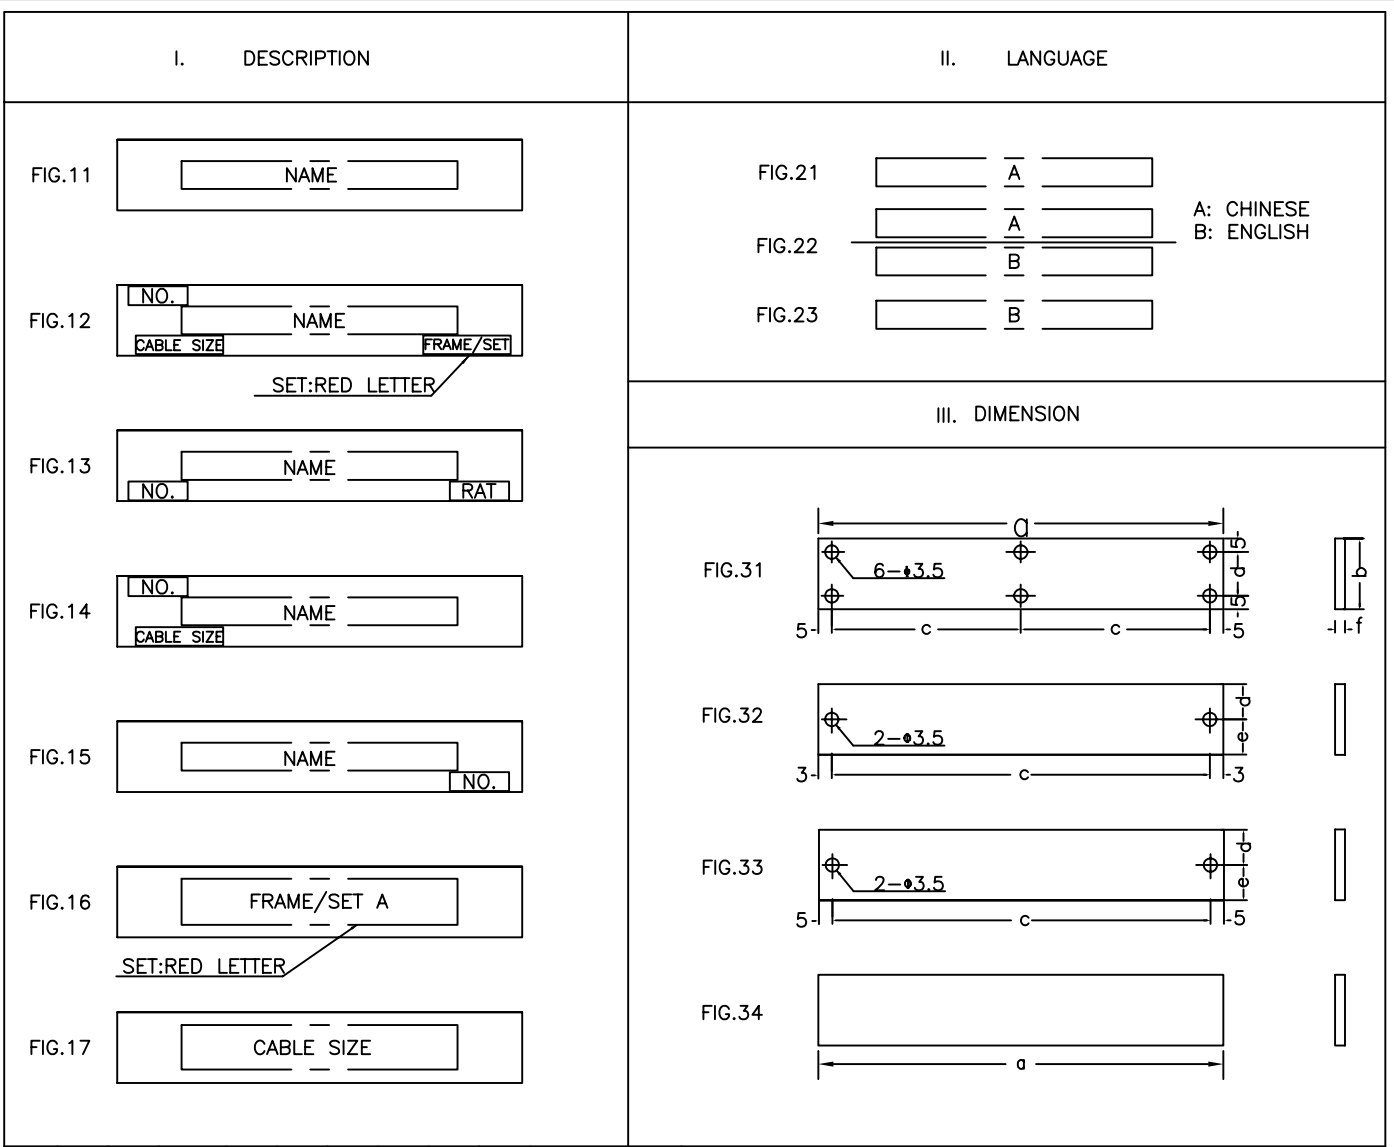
I. DESCRIPTION

FIG.11
NAME

FIG.12
NO.
NAME
CABLE SIZE
FRAME/SET
SET:RED LETTER

FIG.13
NAME
NO.
RAT

FIG.14
NO.
NAME
CABLE SIZE

FIG.15
NAME
NO.

FIG.16
FRAME/SET A
SET:RED LETTER

FIG.17
CABLE SIZE

II. LANGUAGE

FIG.21
A

FIG.22
A
B

FIG.23
B

A: CHINESE
B: ENGLISH

III. DIMENSION

FIG.31
a
6-$\phi$3.5
5
d
5
b
5
c
c
5
f

FIG.32
2-$\phi$3.5
d
e
3
c
3

FIG.33
2-$\phi$3.5
d
e
5
c
5

FIG.34
a